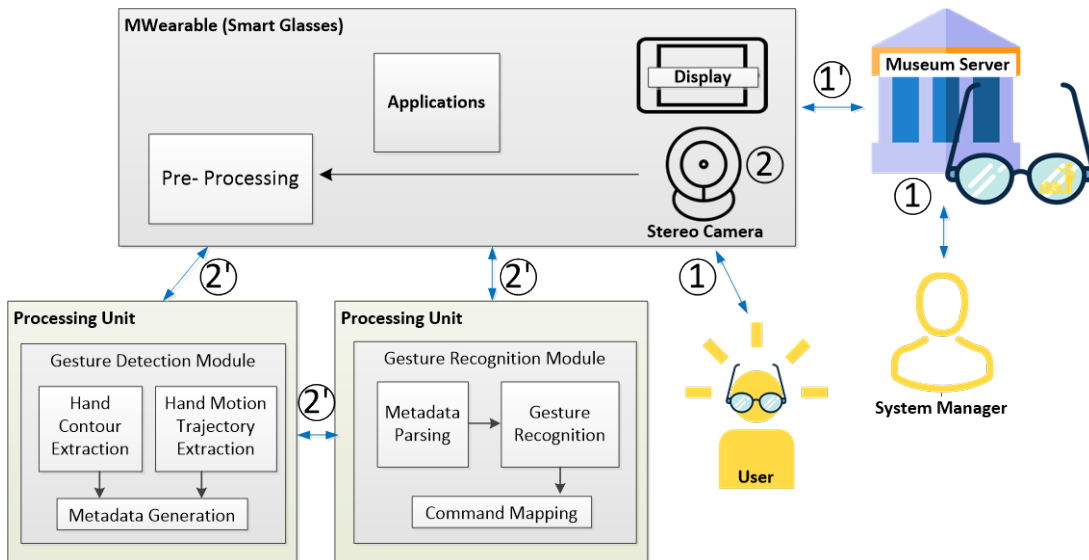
MWearable (Smart Glasses)

Applications

Display

Pre- Processing

②

Stereo Camera

1'

Museum Server

①

①

2'

2'

Processing Unit

Gesture Detection Module

Hand Contour Extraction

Hand Motion Trajectory Extraction

Metadata Generation

2'

Processing Unit

Gesture Recognition Module

Metadata Parsing

Gesture Recognition

Command Mapping

User

System Manager